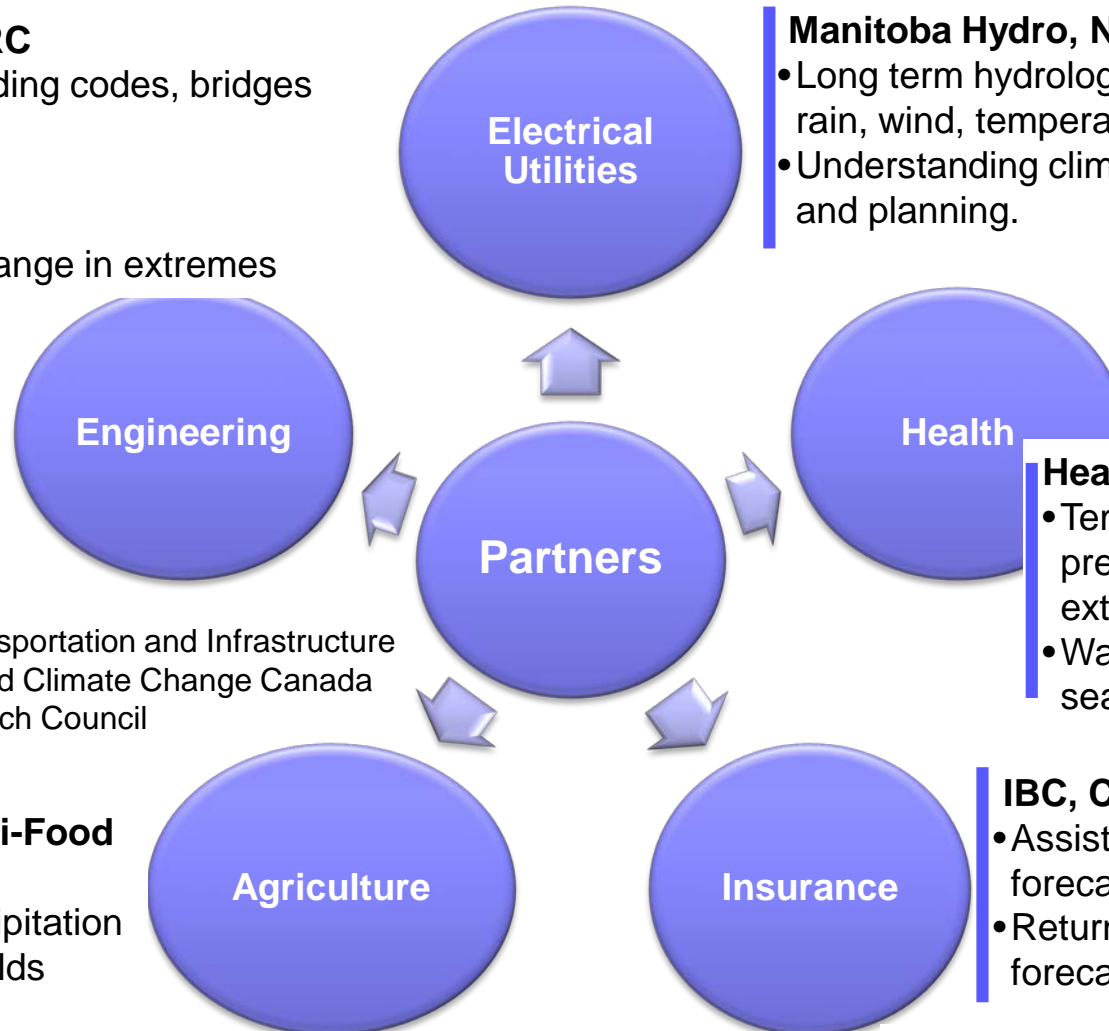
RC
ding codes, bridges

ange in extremes

Electrical Utilities

Manitoba Hydro, N
• Long term hydrolog rain, wind, tempera
• Understanding clim and planning.

Engineering

Health

Partners

Hea
• Ter pre ext
• Wa sea

sportation and Infrastructure
d Climate Change Canada
ch Council

i-Food

pitation
lds

Agriculture

Insurance

IBC, C
• Assist foreca
• Return foreca